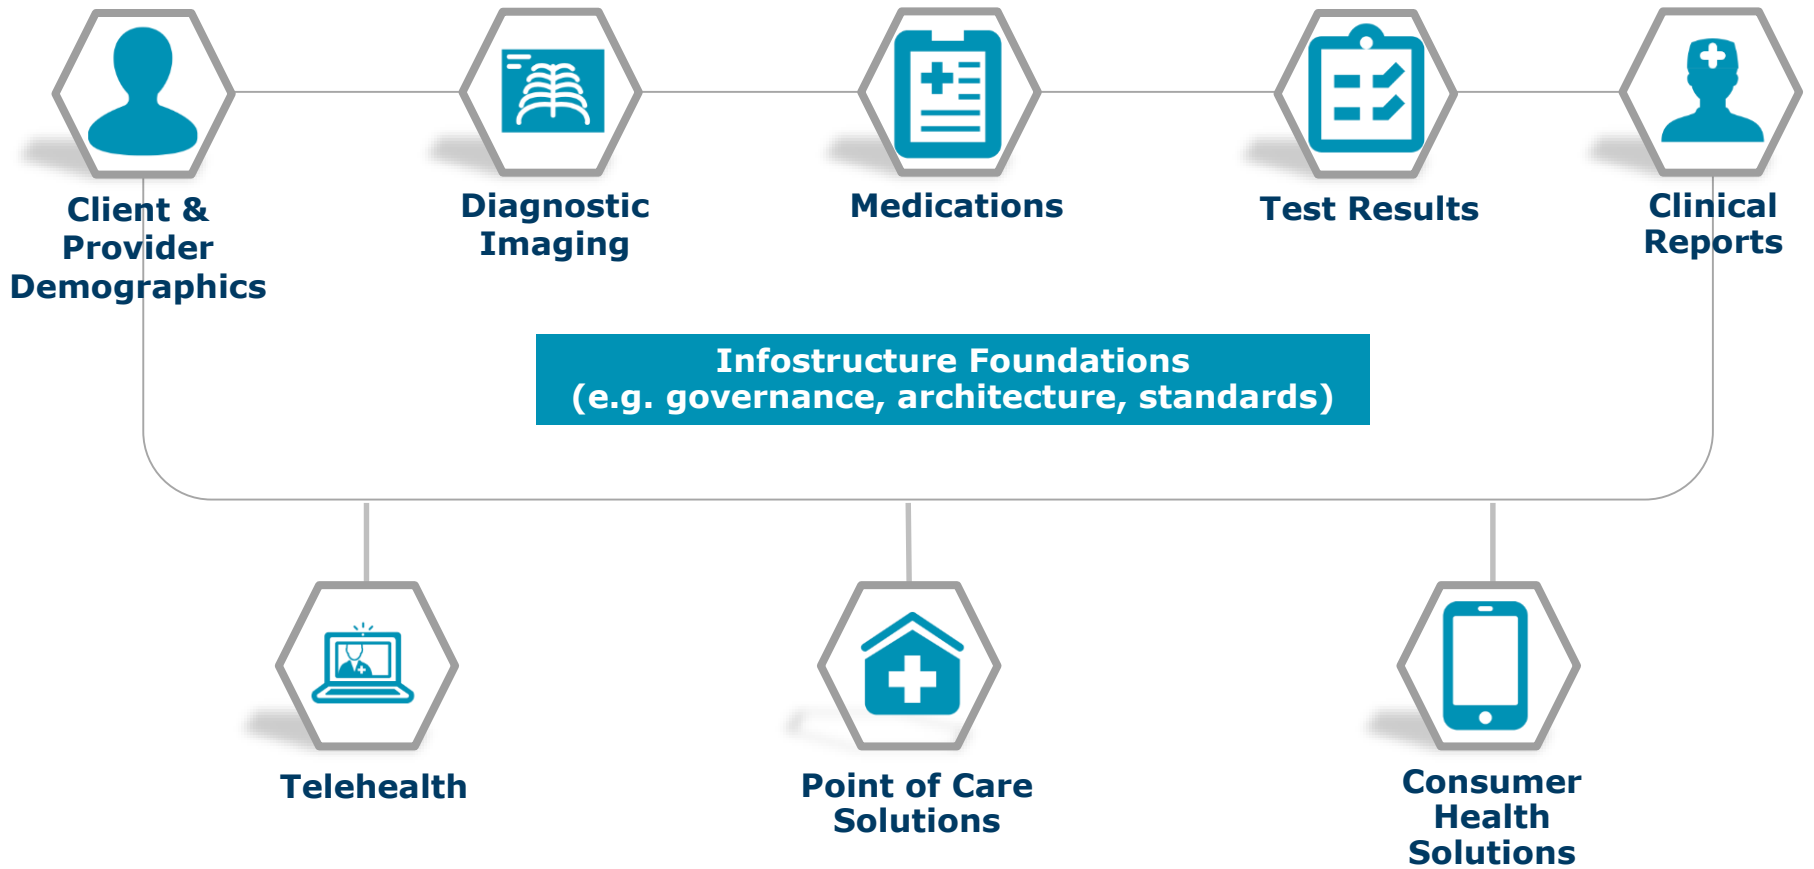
Client & Provider Demographics

Diagnostic Imaging

Medications

Test Results

Clinical Reports

Infostructure Foundations
(e.g. governance, architecture, standards)

Telehealth

Point of Care Solutions

Consumer Health Solutions